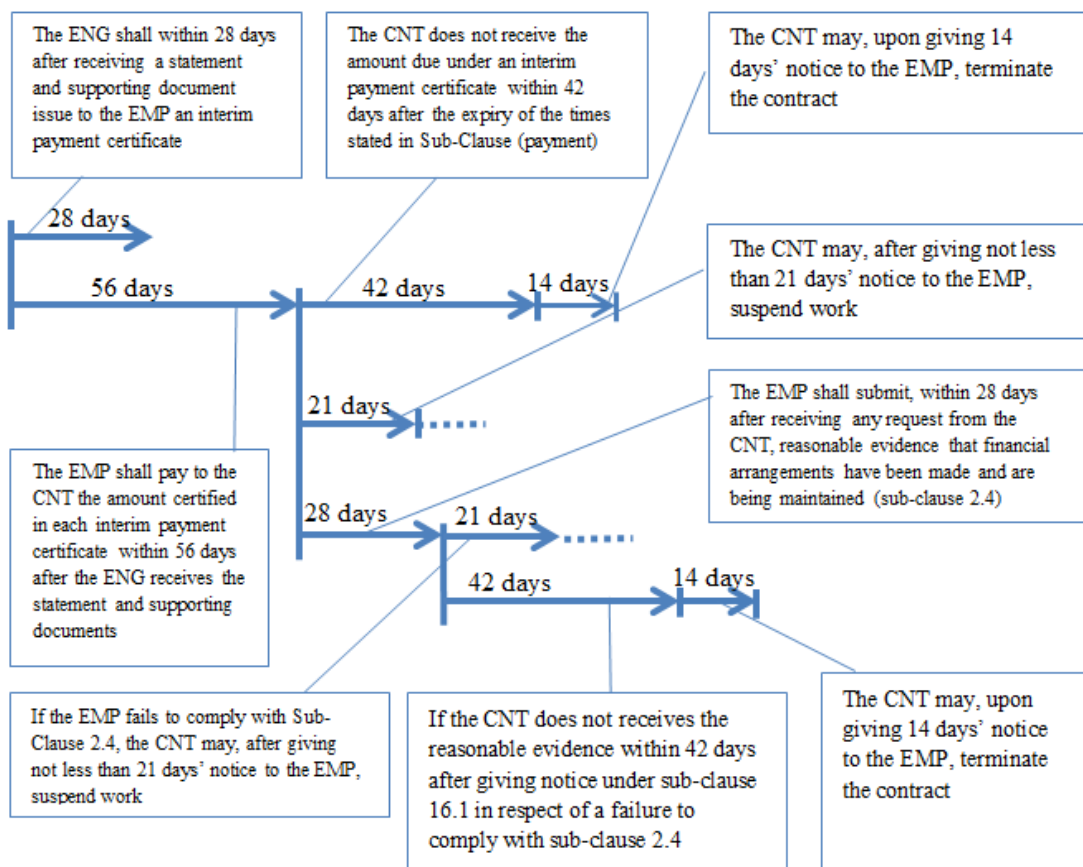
The ENG shall within 28 days after receiving a statement and supporting document issue to the EMP an interim payment certificate

The CNT does not receive the amount due under an interim payment certificate within 42 days after the expiry of the times stated in Sub-Clause (payment)

The CNT may, upon giving 14 days' notice to the EMP, terminate the contract

28 days

56 days

42 days

14 days

The CNT may, after giving not less than 21 days' notice to the EMP, suspend work

21 days

The EMP shall submit, within 28 days after receiving any request from the CNT, reasonable evidence that financial arrangements have been made and are being maintained (sub-clause 2.4)

The EMP shall pay to the CNT the amount certified in each interim payment certificate within 56 days after the ENG receives the statement and supporting documents

28 days

21 days

42 days

14 days

If the EMP fails to comply with Sub-Clause 2.4, the CNT may, after giving not less than 21 days' notice to the EMP, suspend work

If the CNT does not receives the reasonable evidence within 42 days after giving notice under sub-clause 16.1 in respect of a failure to comply with sub-clause 2.4

The CNT may, upon giving 14 days' notice to the EMP, terminate the contract